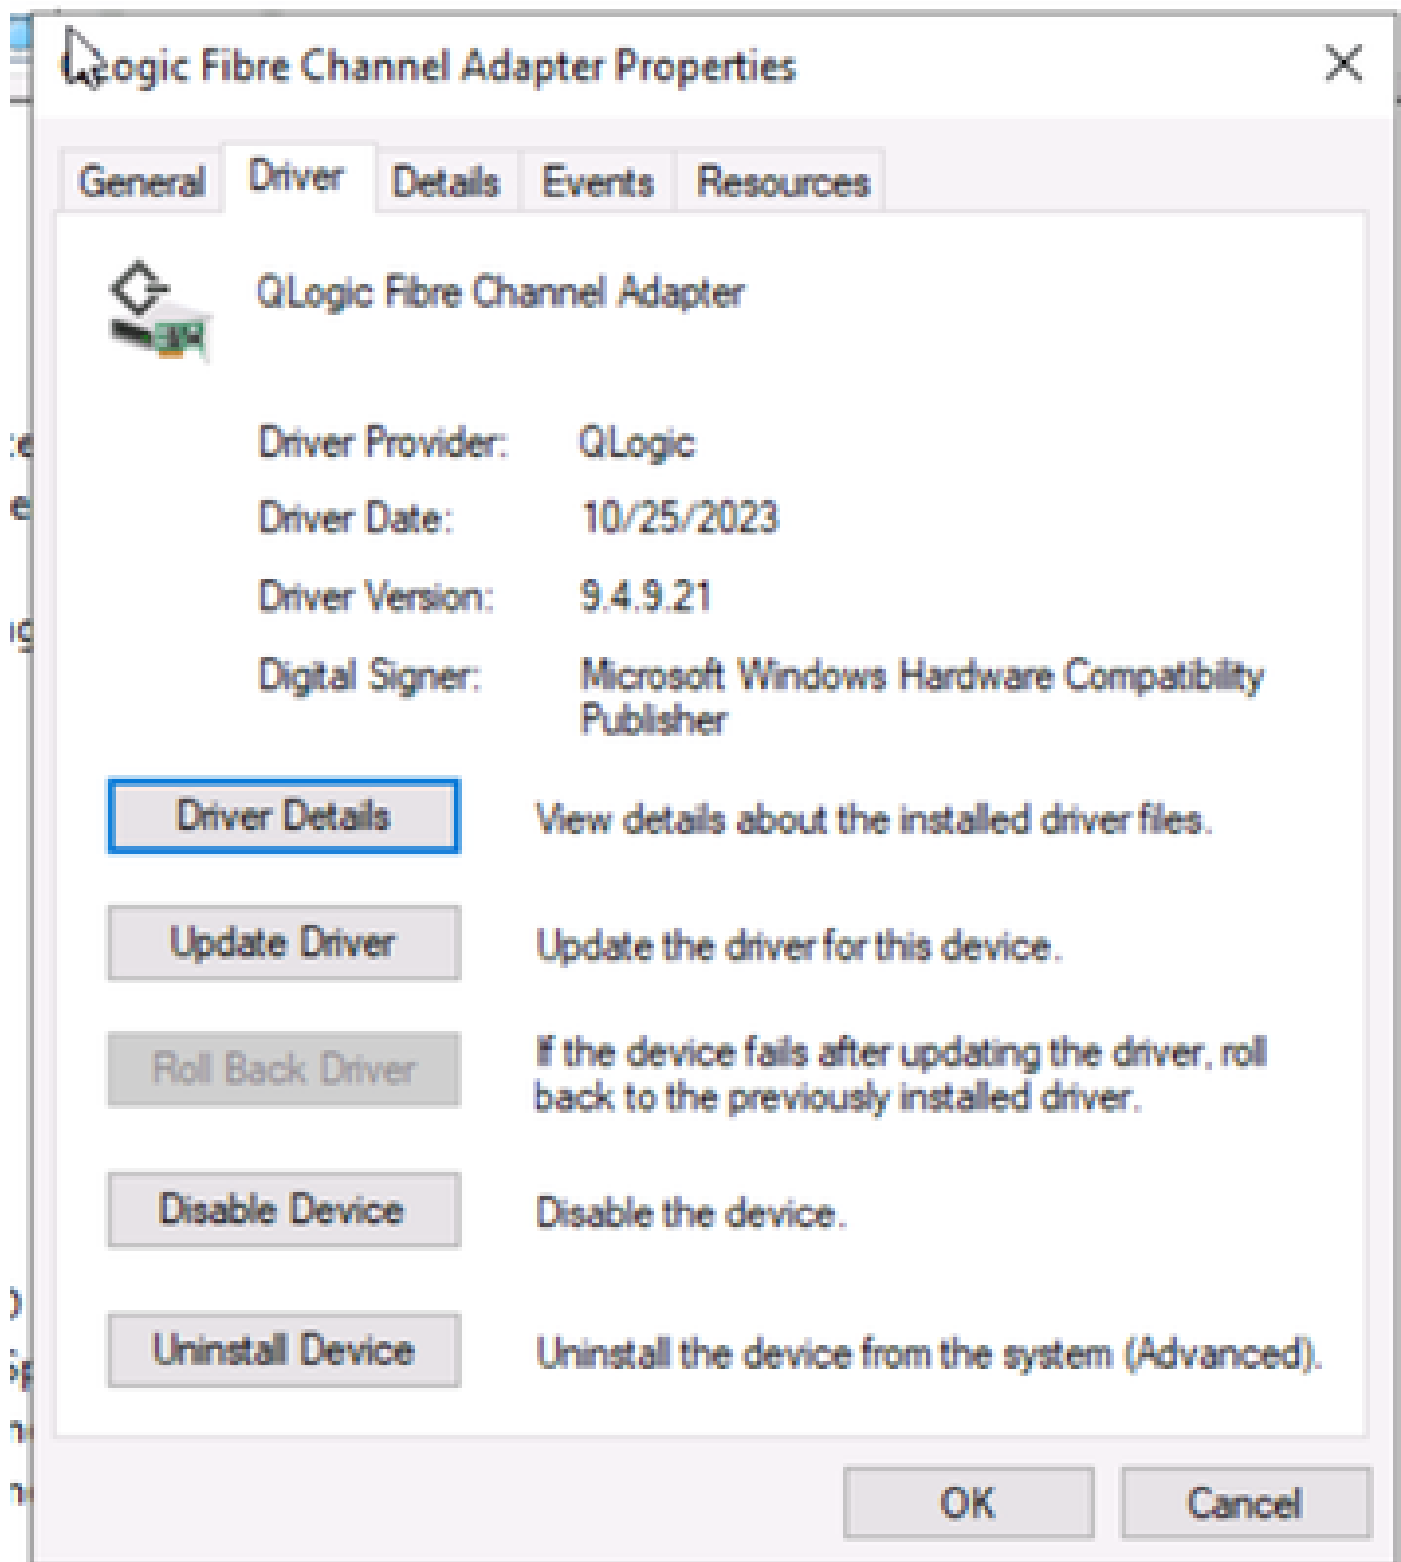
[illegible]ogic Fibre Channel Adapter Properties

General Driver Details Events Resources

QLogic Fibre Channel Adapter

Driver Provider: QLogic

Driver Date: 10/25/2023

Driver Version: 9.4.9.21

Digital Signer: Microsoft Windows Hardware Compatibility Publisher

Driver Details View details about the installed driver files.

Update Driver Update the driver for this device.

Roll Back Driver If the device fails after updating the driver, roll back to the previously installed driver.

Disable Device Disable the device.

Uninstall Device Uninstall the device from the system (Advanced).

OK Cancel